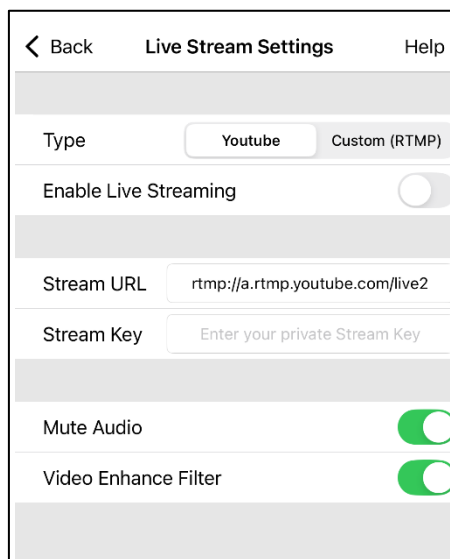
Back
Live Stream Settings
Help

Type
Youtube
Custom (RTMP)

Enable Live Streaming

Stream URL
rtmp://a.rtmp.youtube.com/live2

Stream Key
Enter your private Stream Key

Mute Audio

Video Enhance Filter